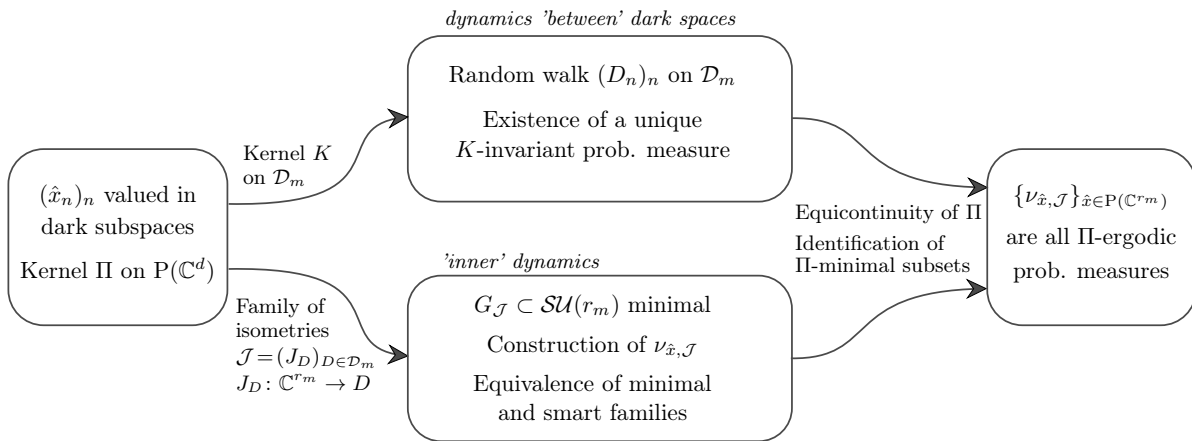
$(\hat{x}_n)_n$ valued in dark subspaces

Kernel $\Pi$ on $\mathrm{P}(\mathbb{C}^d)$

Kernel $K$ on $\mathcal{D}_m$

*dynamics 'between' dark spaces*

Random walk $(D_n)_n$ on $\mathcal{D}_m$

Existence of a unique $K$-invariant prob. measure

Family of isometries $\mathcal{J} = (J_D)_{D \in \mathcal{D}_m}$ $J_D \colon \mathbb{C}^{r_m} \to D$

*'inner' dynamics*

$G_{\mathcal{J}} \subset \mathcal{SU}(r_m)$ minimal

Construction of $\nu_{\hat{x},\mathcal{J}}$

Equivalence of minimal and smart families

Equicontinuity of $\Pi$

Identification of $\Pi$-minimal subsets

$\{\nu_{\hat{x},\mathcal{J}}\}_{\hat{x} \in \mathrm{P}(\mathbb{C}^{r_m})}$ are all $\Pi$-ergodic prob. measures